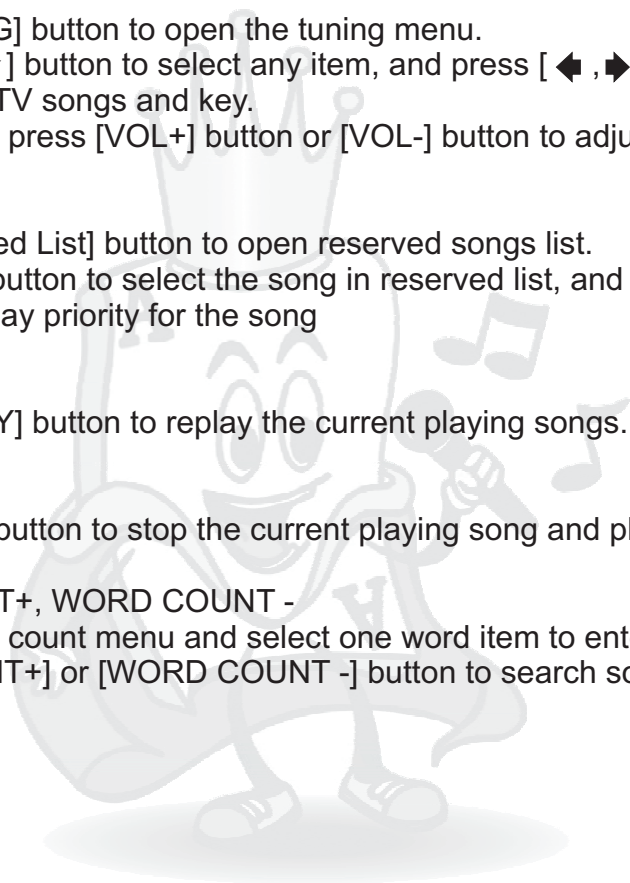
G] button to open the tuning menu.
] button to select any item, and press [ ◆ , ◆
TV songs and key.
press [VOL+] button or [VOL-] button to adju

ed List] button to open reserved songs list.
button to select the song in reserved list, and
ay priority for the song

Y] button to replay the current playing songs.

button to stop the current playing song and pl

T+, WORD COUNT -
count menu and select one word item to ent
T+] or [WORD COUNT -] button to search so